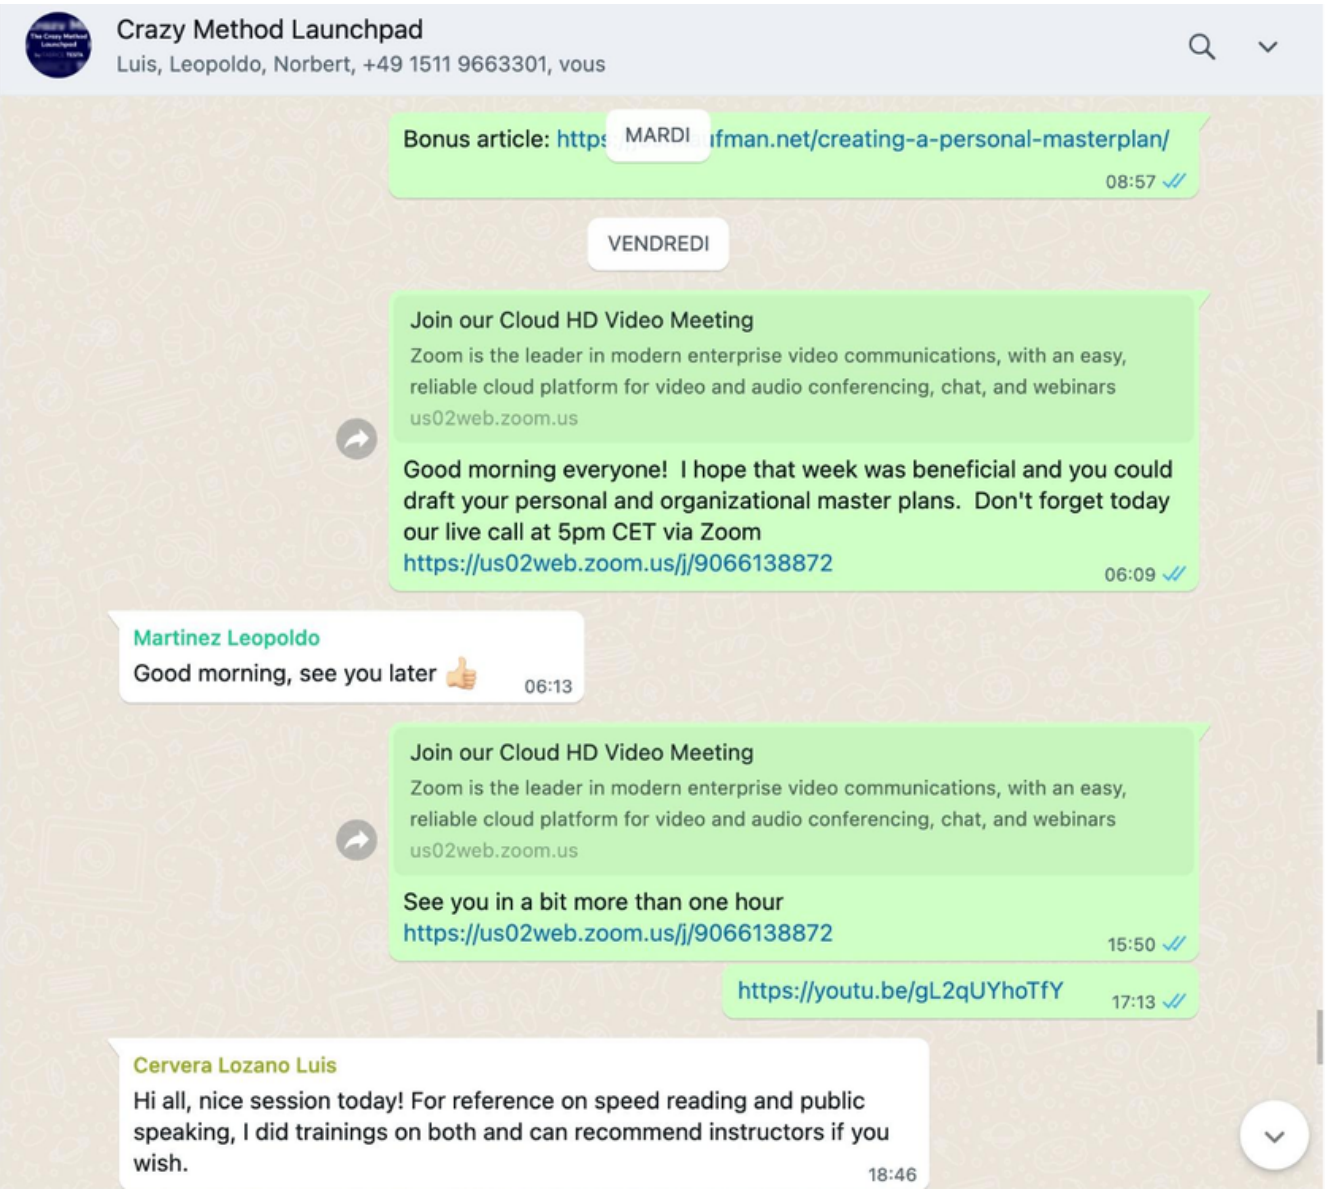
Crazy Method Launchpad
Luis, Leopoldo, Norbert, +49 1511 9663301, vous

Bonus article: https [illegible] ifman.net/creating-a-personal-masterplan/
MARDI
08:57

VENDREDI

Join our Cloud HD Video Meeting
Zoom is the leader in modern enterprise video communications, with an easy, reliable cloud platform for video and audio conferencing, chat, and webinars
us02web.zoom.us

Good morning everyone! I hope that week was beneficial and you could draft your personal and organizational master plans. Don't forget today our live call at 5pm CET via Zoom
https://us02web.zoom.us/j/9066138872
06:09

Martinez Leopoldo
Good morning, see you later 👍
06:13

Join our Cloud HD Video Meeting
Zoom is the leader in modern enterprise video communications, with an easy, reliable cloud platform for video and audio conferencing, chat, and webinars
us02web.zoom.us

See you in a bit more than one hour
https://us02web.zoom.us/j/9066138872
15:50

https://youtu.be/gL2qUYhoTfY
17:13

Cervera Lozano Luis
Hi all, nice session today! For reference on speed reading and public speaking, I did trainings on both and can recommend instructors if you wish.
18:46